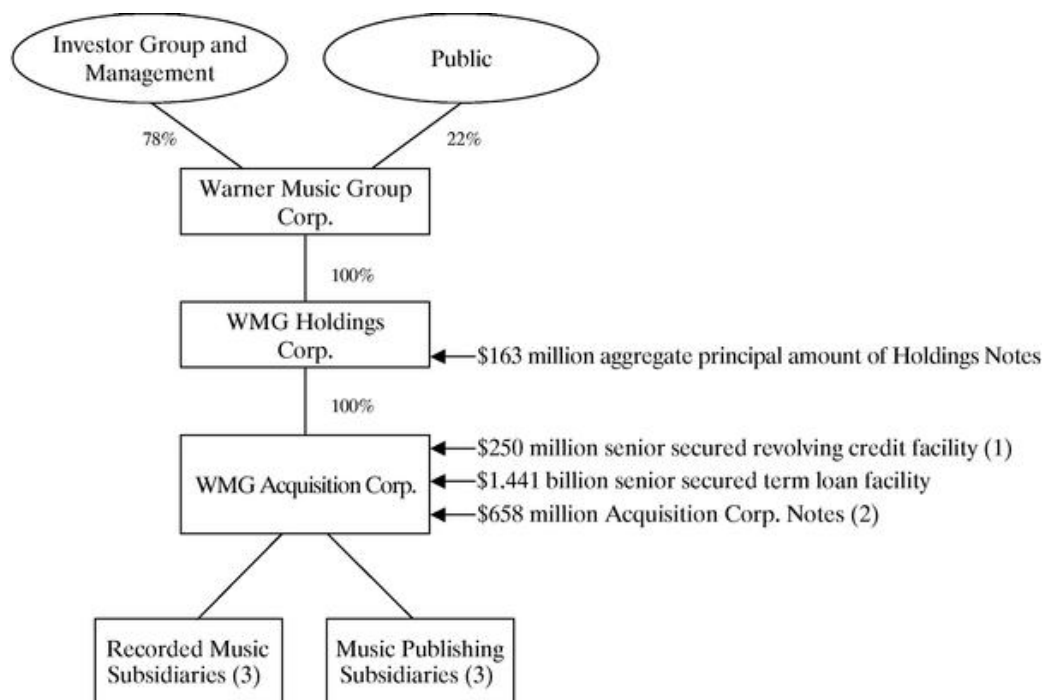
Investor Group and Management

Public

78%

22%

Warner Music Group Corp.

100%

WMG Holdings Corp.

$163 million aggregate principal amount of Holdings Notes

100%

WMG Acquisition Corp.

$250 million senior secured revolving credit facility (1)

$1.441 billion senior secured term loan facility

$658 million Acquisition Corp. Notes (2)

Recorded Music Subsidiaries (3)

Music Publishing Subsidiaries (3)